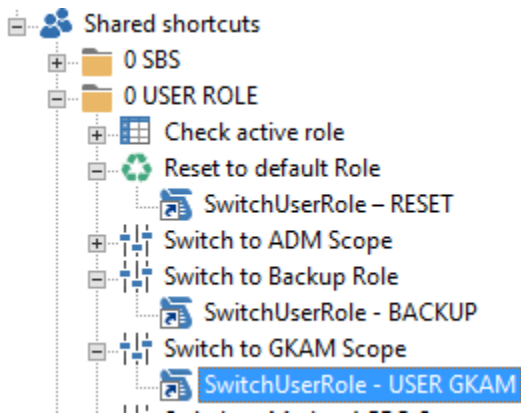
Shared shortcuts
0 SBS
0 USER ROLE
Check active role
Reset to default Role
SwitchUserRole – RESET
Switch to ADM Scope
Switch to Backup Role
SwitchUserRole - BACKUP
Switch to GKAM Scope
SwitchUserRole - USER GKAM
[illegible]